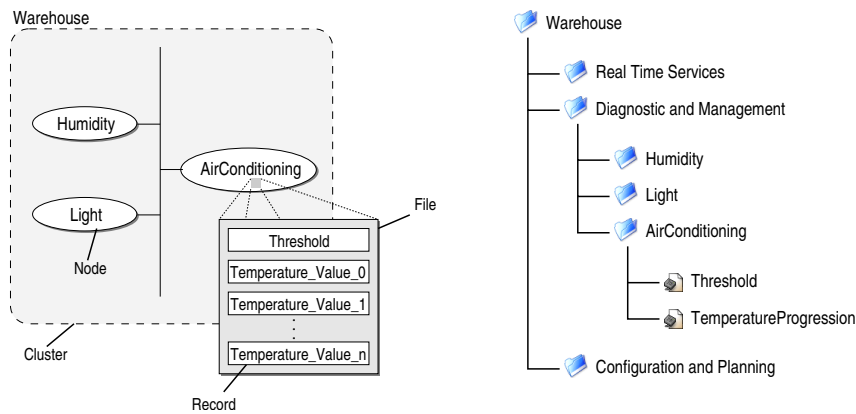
Warehouse

Humidity

AirConditioning

Light

Node

File

Threshold

Temperature_Value_0

Temperature_Value_1

⋮

Temperature_Value_n

Cluster

Record

Warehouse

Real Time Services

Diagnostic and Management

Humidity

Light

AirConditioning

Threshold

TemperatureProgression

Configuration and Planning